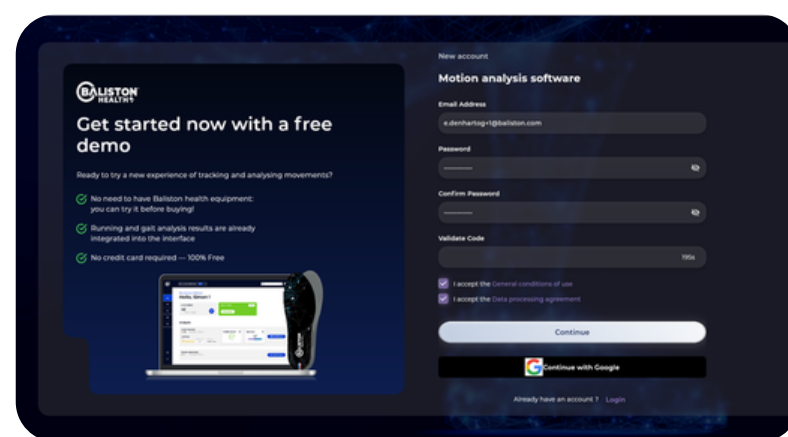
BALISTON HEALTH

Get started now with a free demo

Ready to try a new experience of tracking and analysing movements?

No need to have Baliston health equipment: you can try it before buying!

Running and gait analysis results are already integrated into the interface

No credit card required — 100% Free

Hello, Simon !

New account

Motion analysis software

Email Address

e.denhartog+1@baliston.com

Password

Confirm Password

Validate Code

195s

I accept the General conditions of use

I accept the Data processing agreement

Continue

Continue with Google

Already have an account ? Login